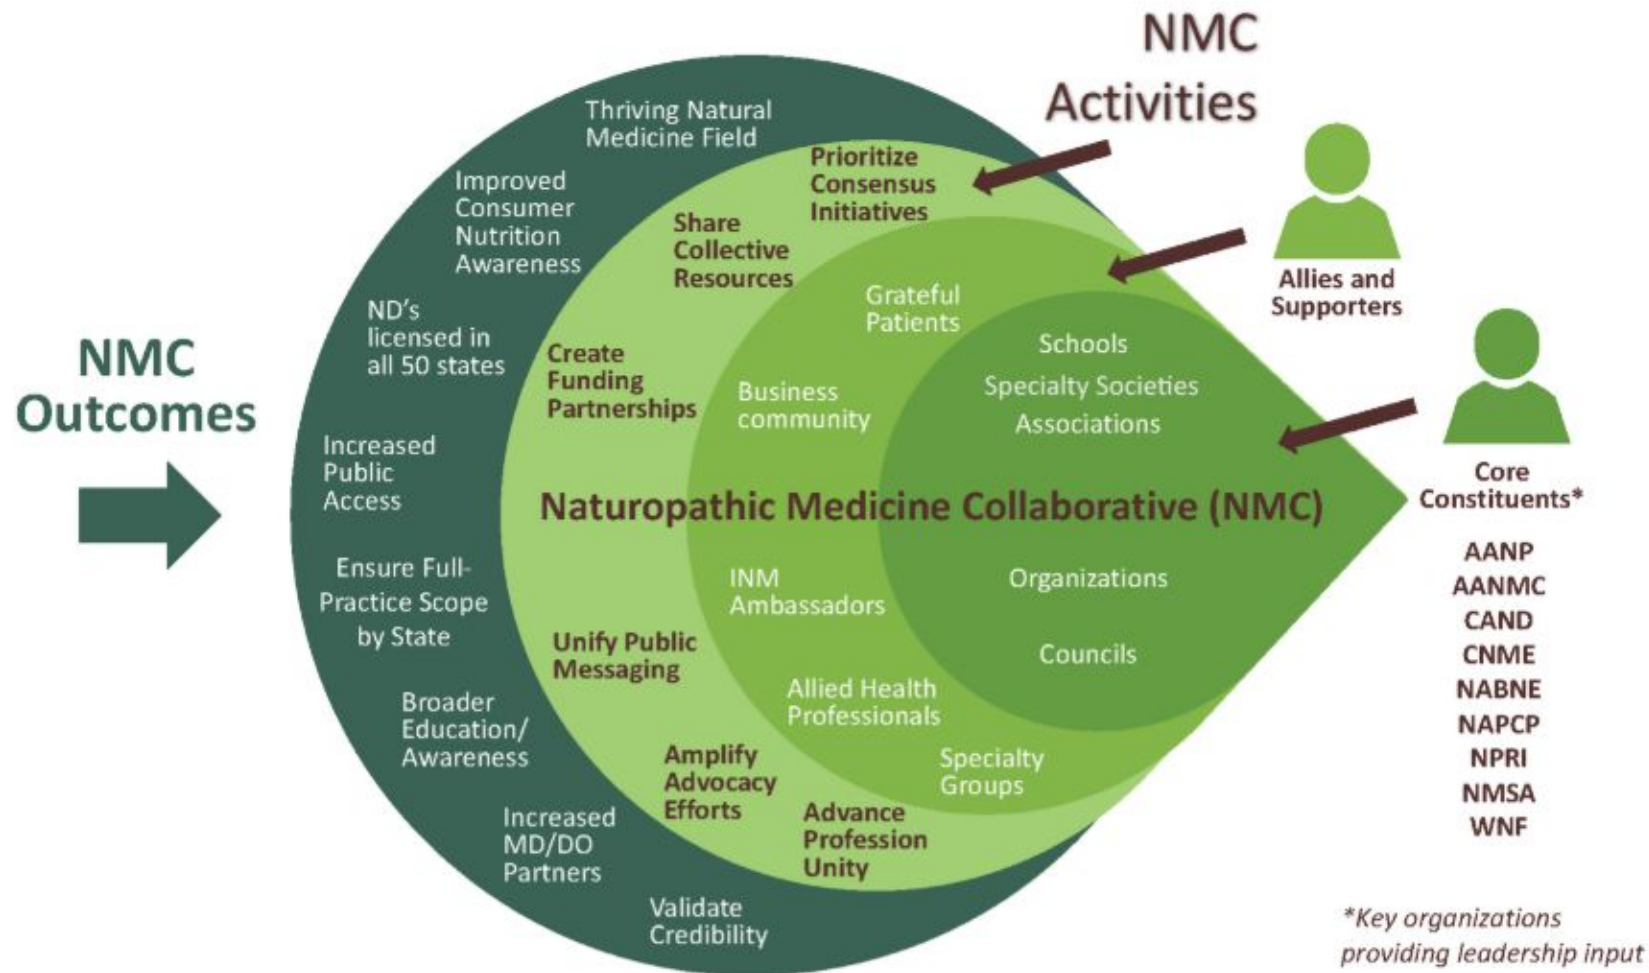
NMC Activities

NMC Outcomes

Thriving Natural Medicine Field

Improved Consumer Nutrition Awareness

ND's licensed in all 50 states

Increased Public Access

Ensure Full-Practice Scope by State

Broader Education/ Awareness

Increased MD/DO Partners

Validate Credibility

Prioritize Consensus Initiatives

Share Collective Resources

Create Funding Partnerships

Unify Public Messaging

Amplify Advocacy Efforts

Advance Profession Unity

Grateful Patients

Business community

INM Ambassadors

Allied Health Professionals

Specialty Groups

Schools

Specialty Societies

Associations

Naturopathic Medicine Collaborative (NMC)

Organizations

Councils

Allies and Supporters

Core Constituents*

AANP
AANMC
CAND
CNME
NABNE
NAPCP
NPRI
NMSA
WNF

*Key organizations providing leadership input